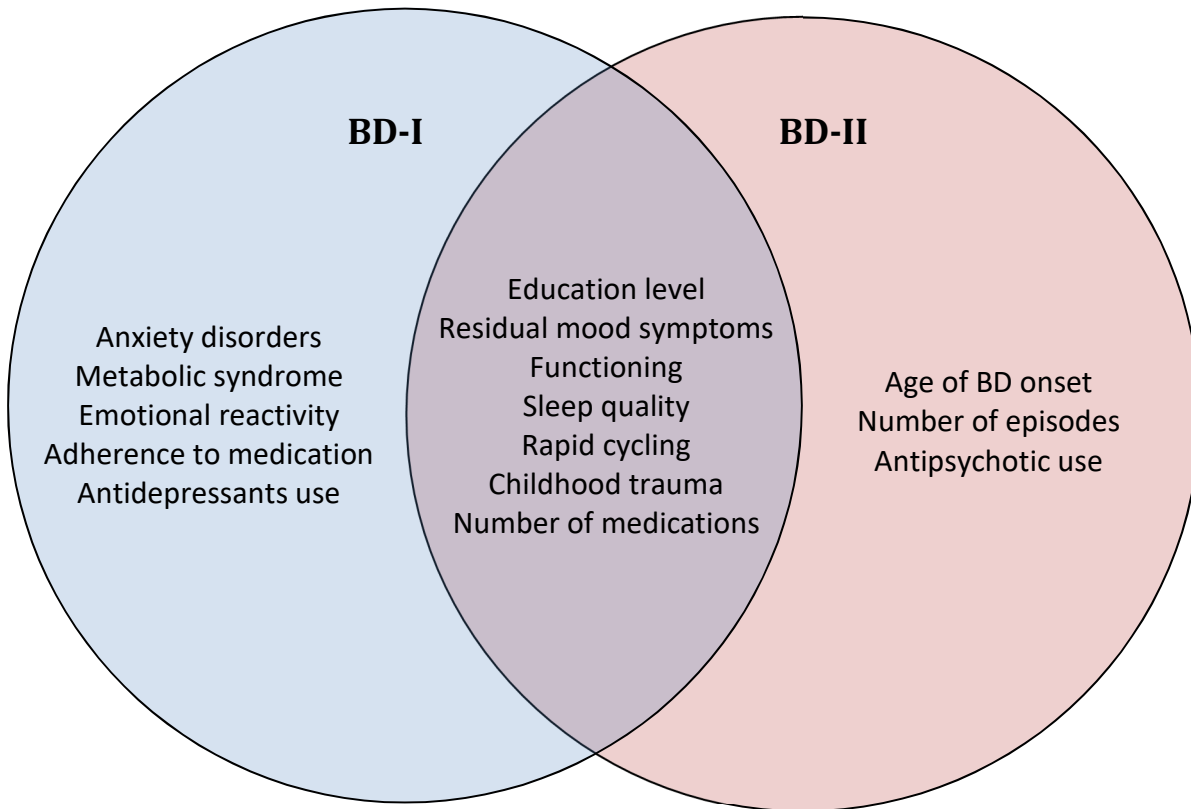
BD-I

BD-II

Anxiety disorders
Metabolic syndrome
Emotional reactivity
Adherence to medication
Antidepressants use

Education level
Residual mood symptoms
Functioning
Sleep quality
Rapid cycling
Childhood trauma
Number of medications

Age of BD onset
Number of episodes
Antipsychotic use